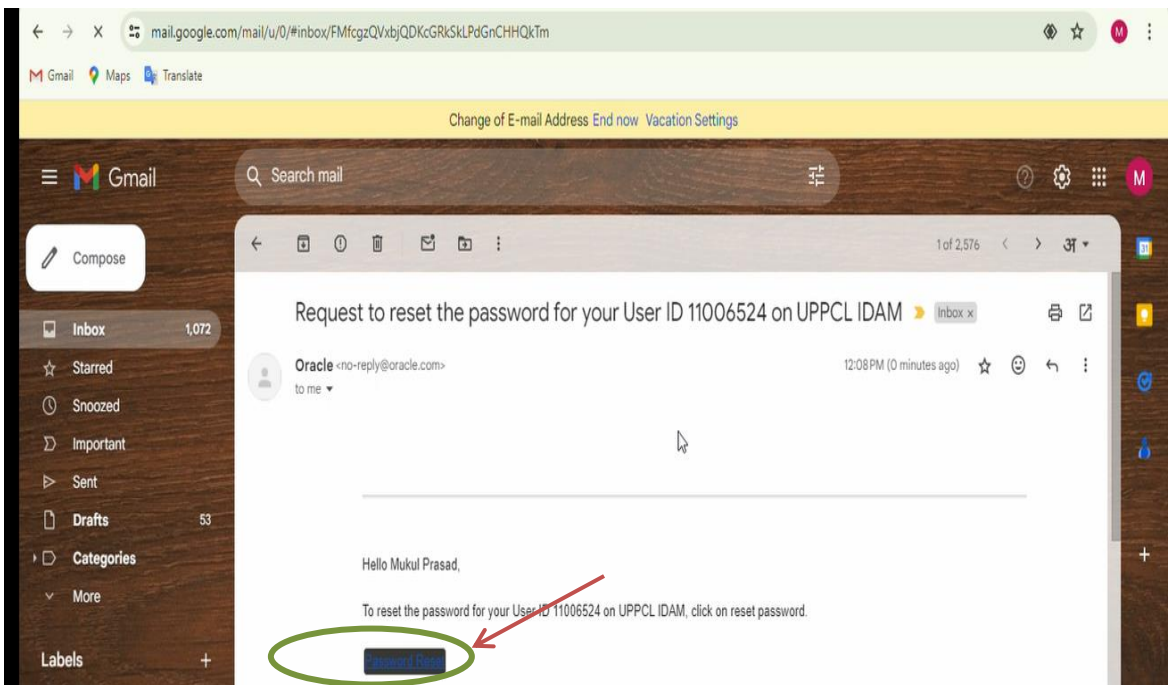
mail.google.com/mail/u/0/#inbox/FMfcgzQVxbjQDKcGRkSkLPdGnCHHQkTm

M Gmail Maps Translate

Change of E-mail Address End now Vacation Settings

Gmail

Search mail

Compose

Inbox 1,072
Starred
Snoozed
Important
Sent
Drafts 53
Categories
More

Labels +

1 of 2,576 अ

Request to reset the password for your User ID 11006524 on UPPCL IDAM Inbox ×

Oracle <no-reply@oracle.com>
to me

12:08 PM (0 minutes ago)

Hello Mukul Prasad,

To reset the password for your User ID 11006524 on UPPCL IDAM, click on reset password.

Password Reset